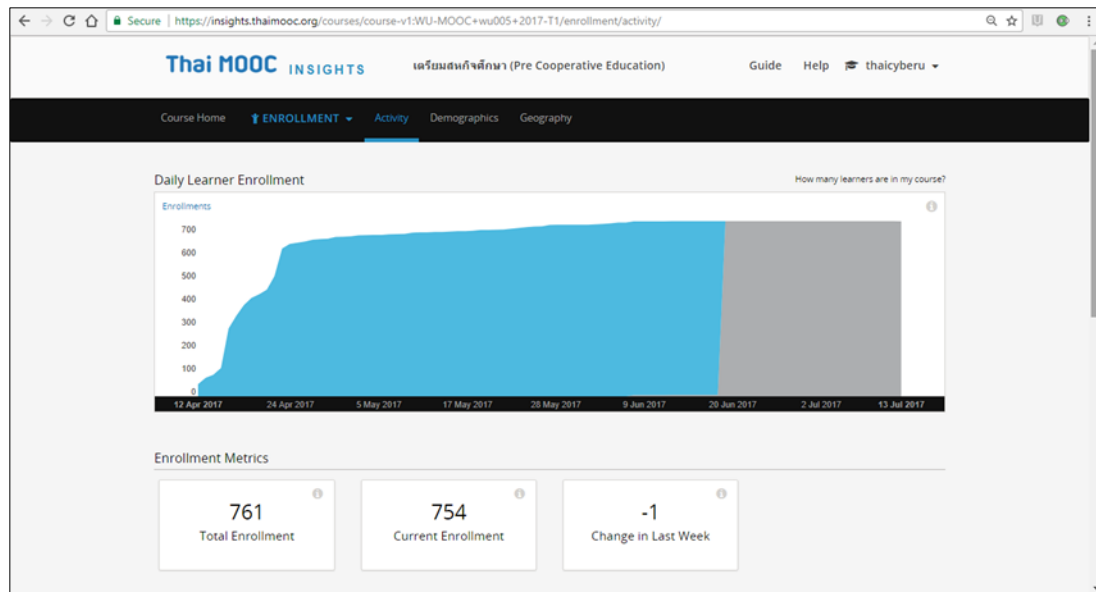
Secure | https://insights.thaimooc.org/courses/course-v1:WU-MOOC+wu005+2017-T1/enrollment/activity/

Thai MOOC INSIGHTS เตรียมสหกิจศึกษา (Pre Cooperative Education) Guide Help thaicyberu

Course Home ENROLLMENT Activity Demographics Geography

Daily Learner Enrollment

How many learners are in my course?

Enrollments

700
600
500
400
300
200
100
0

12 Apr 2017 24 Apr 2017 5 May 2017 17 May 2017 28 May 2017 9 Jun 2017 20 Jun 2017 2 Jul 2017 13 Jul 2017

Enrollment Metrics

761
Total Enrollment

754
Current Enrollment

-1
Change in Last Week